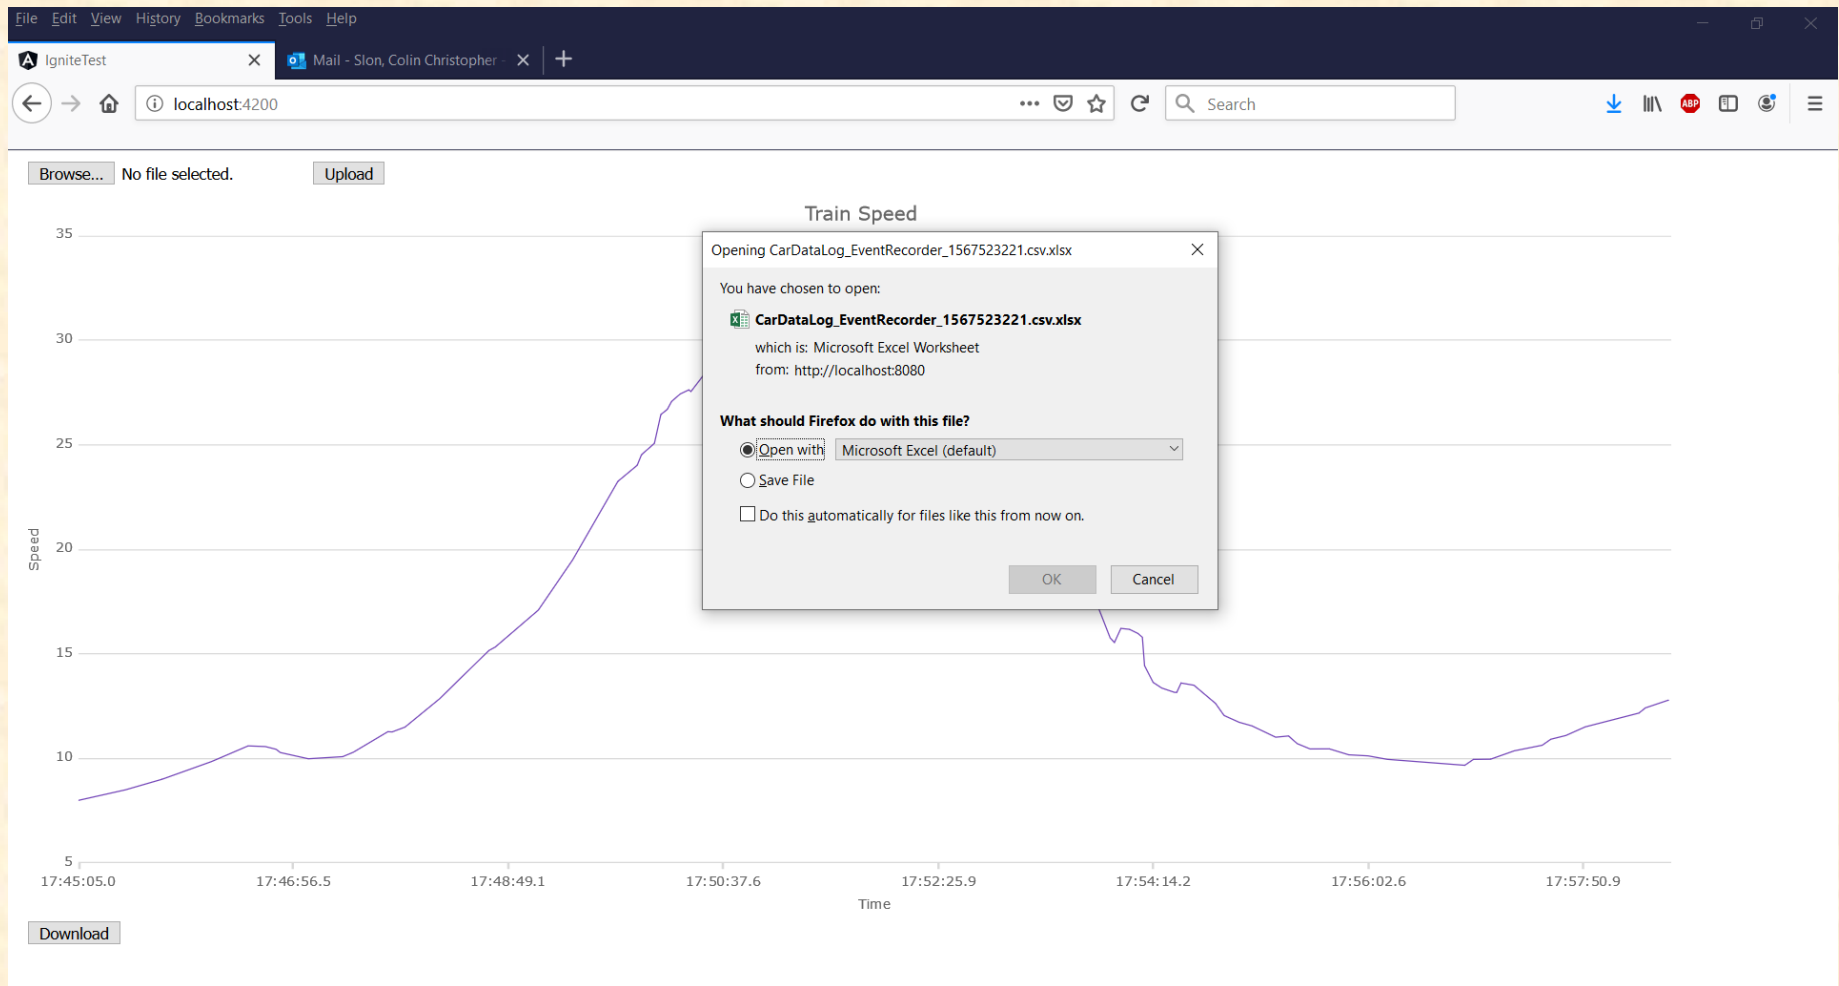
File Edit View History Bookmarks Tools Help

IgniteTest ✕ Mail - Slon, Colin Christopher ✕ +

localhost:4200

Search

Browse... No file selected. Upload

Train Speed

35

30

25

20

15

10

5

Speed

17:45:05.0 17:46:56.5 17:48:49.1 17:50:37.6 17:52:25.9 17:54:14.2 17:56:02.6 17:57:50.9

Time

Download

Opening CarDataLog_EventRecorder_1567523221.csv.xlsx

You have chosen to open:

CarDataLog_EventRecorder_1567523221.csv.xlsx

which is: Microsoft Excel Worksheet

from: http://localhost:8080

What should Firefox do with this file?

Open with Microsoft Excel (default)

Save File

Do this automatically for files like this from now on.

OK Cancel